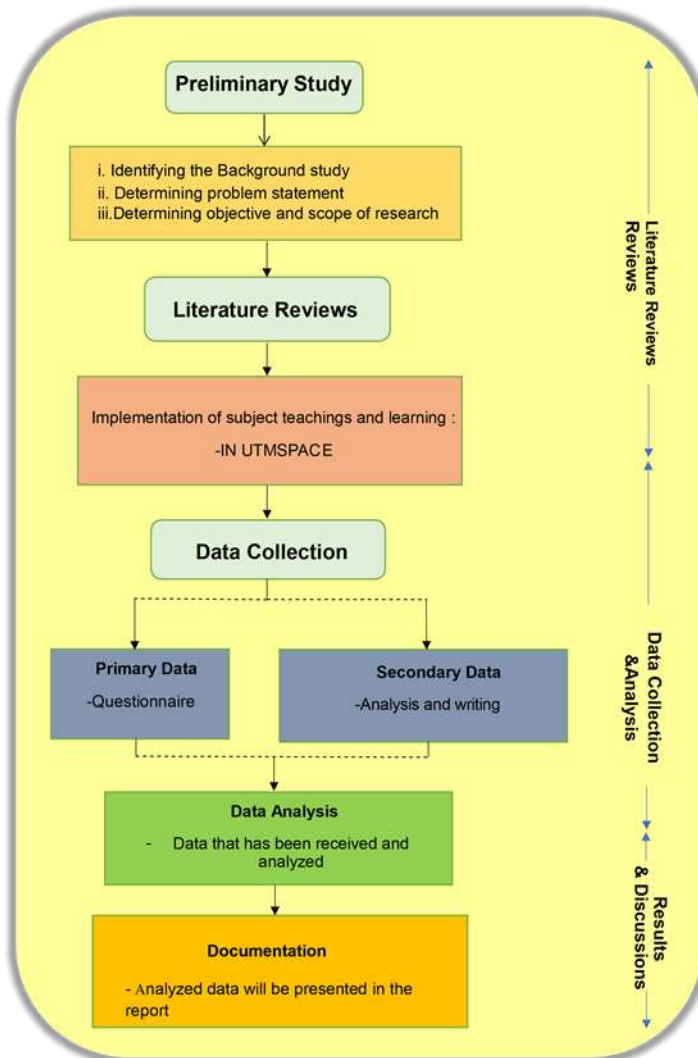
Preliminary Study

i. Identifying the Background study
ii. Determining problem statement
iii.Determining objective and scope of research

Literature Reviews

Implementation of subject teachings and learning :
-IN UTMSPACE

Data Collection

Primary Data
-Questionnaire

Secondary Data
-Analysis and writing

Data Analysis
- Data that has been received and analyzed

Documentation
- Analyzed data will be presented in the report

Literature Reviews Reviews

Data Collection &Analysis

Results & Discussions